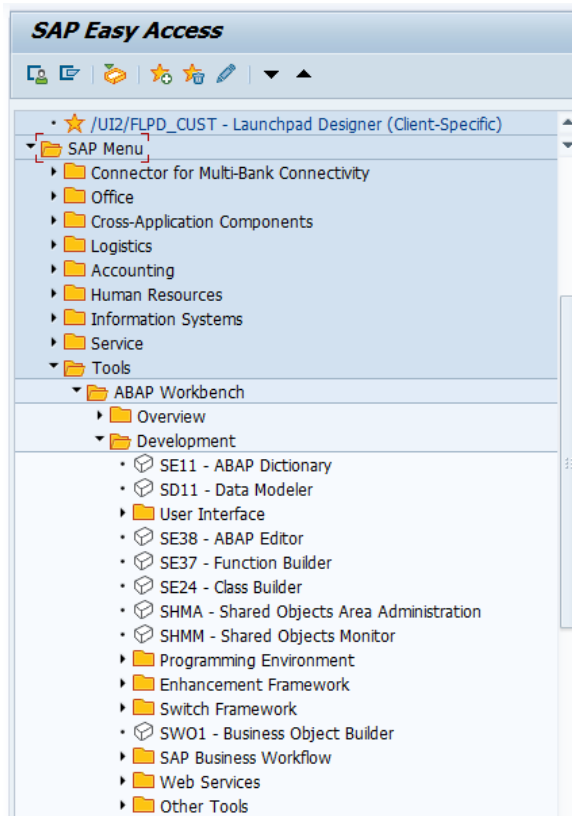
SAP Easy Access

/UI2/FLPD_CUST - Launchpad Designer (Client-Specific)
SAP Menu
Connector for Multi-Bank Connectivity
Office
Cross-Application Components
Logistics
Accounting
Human Resources
Information Systems
Service
Tools
ABAP Workbench
Overview
Development
SE11 - ABAP Dictionary
SD11 - Data Modeler
User Interface
SE38 - ABAP Editor
SE37 - Function Builder
SE24 - Class Builder
SHMA - Shared Objects Area Administration
SHMM - Shared Objects Monitor
Programming Environment
Enhancement Framework
Switch Framework
SWO1 - Business Object Builder
SAP Business Workflow
Web Services
Other Tools